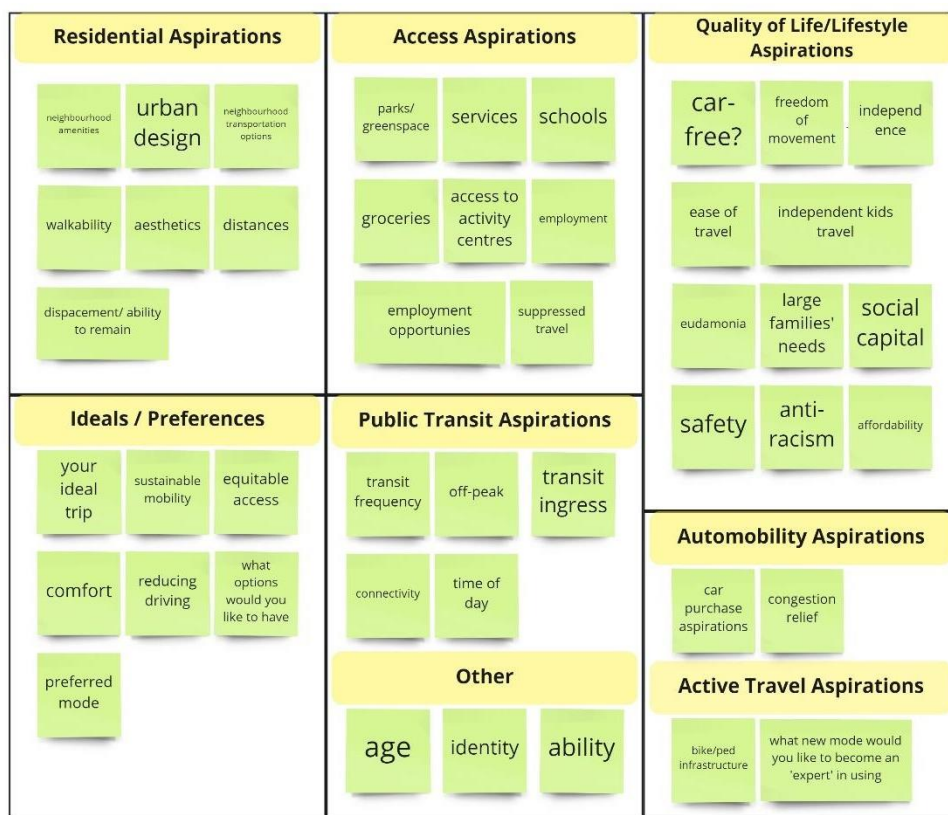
Residential Aspirations

neighbourhood amenities

urban design

neighbourhood transportation options

walkability

aesthetics

distances

dispacement/ ability to remain

Access Aspirations

parks/ greenspace

services

schools

groceries

access to activity centres

employment

employment opportunies

suppressed travel

Quality of Life/Lifestyle Aspirations

car-free?

freedom of movement

independence

ease of travel

independent kids travel

eudamonia

large families' needs

social capital

safety

anti-racism

affordability

Ideals / Preferences

your ideal trip

sustainable mobility

equitable access

comfort

reducing driving

what options would you like to have

preferred mode

Public Transit Aspirations

transit frequency

off-peak

transit ingress

connectivity

time of day

Other

age

identity

ability

Automobility Aspirations

car purchase aspirations

congestion relief

Active Travel Aspirations

bike/ped infrastructure

what new mode would you like to become an 'expert' in using